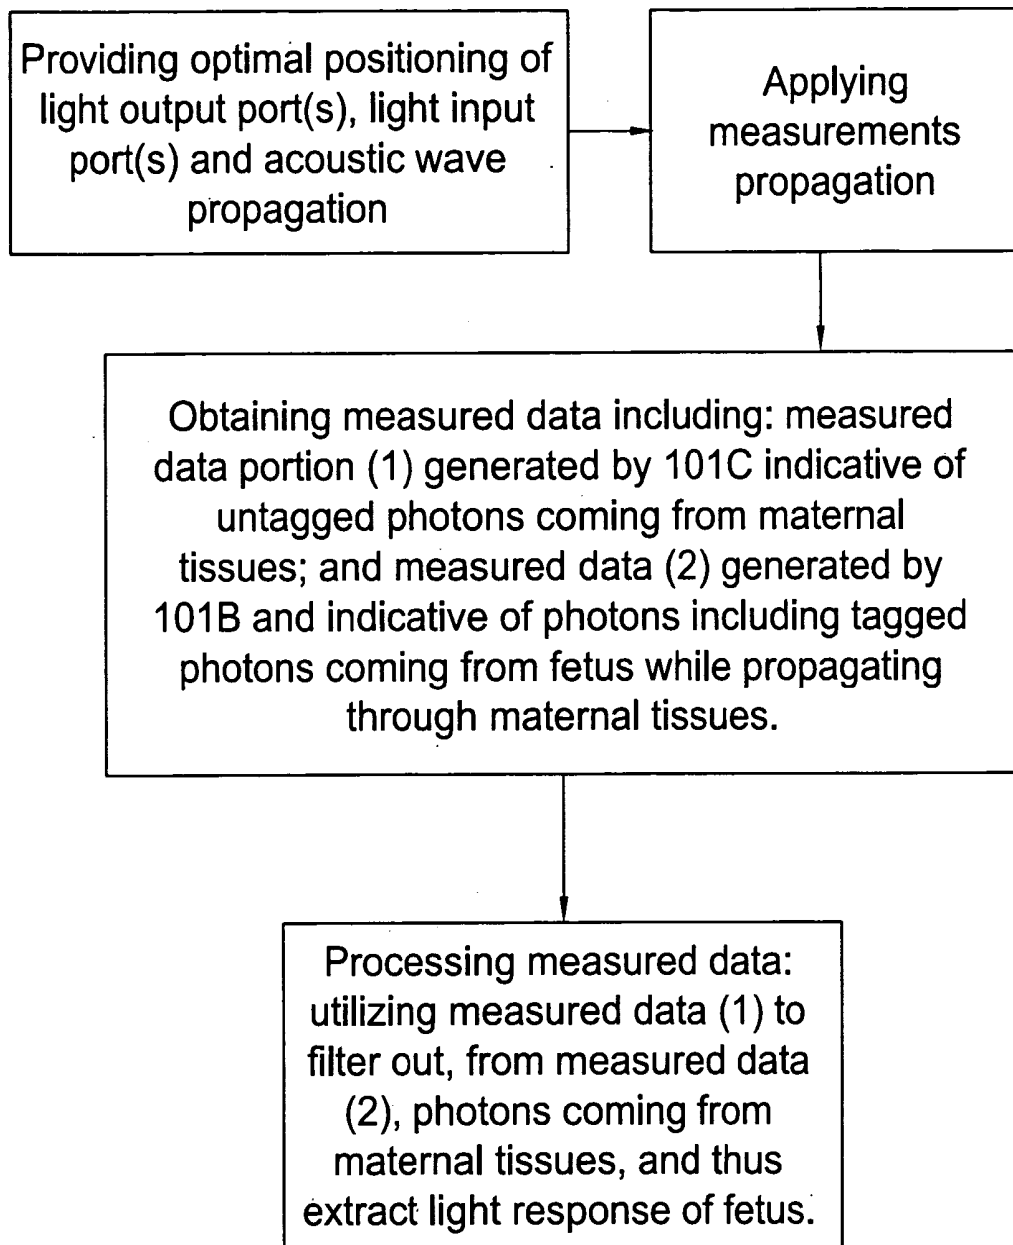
Providing optimal positioning of light output port(s), light input port(s) and acoustic wave propagation

Applying measurements propagation

Obtaining measured data including: measured data portion (1) generated by 101C indicative of untagged photons coming from maternal tissues; and measured data (2) generated by 101B and indicative of photons including tagged photons coming from fetus while propagating through maternal tissues.

Processing measured data: utilizing measured data (1) to filter out, from measured data (2), photons coming from maternal tissues, and thus extract light response of fetus.